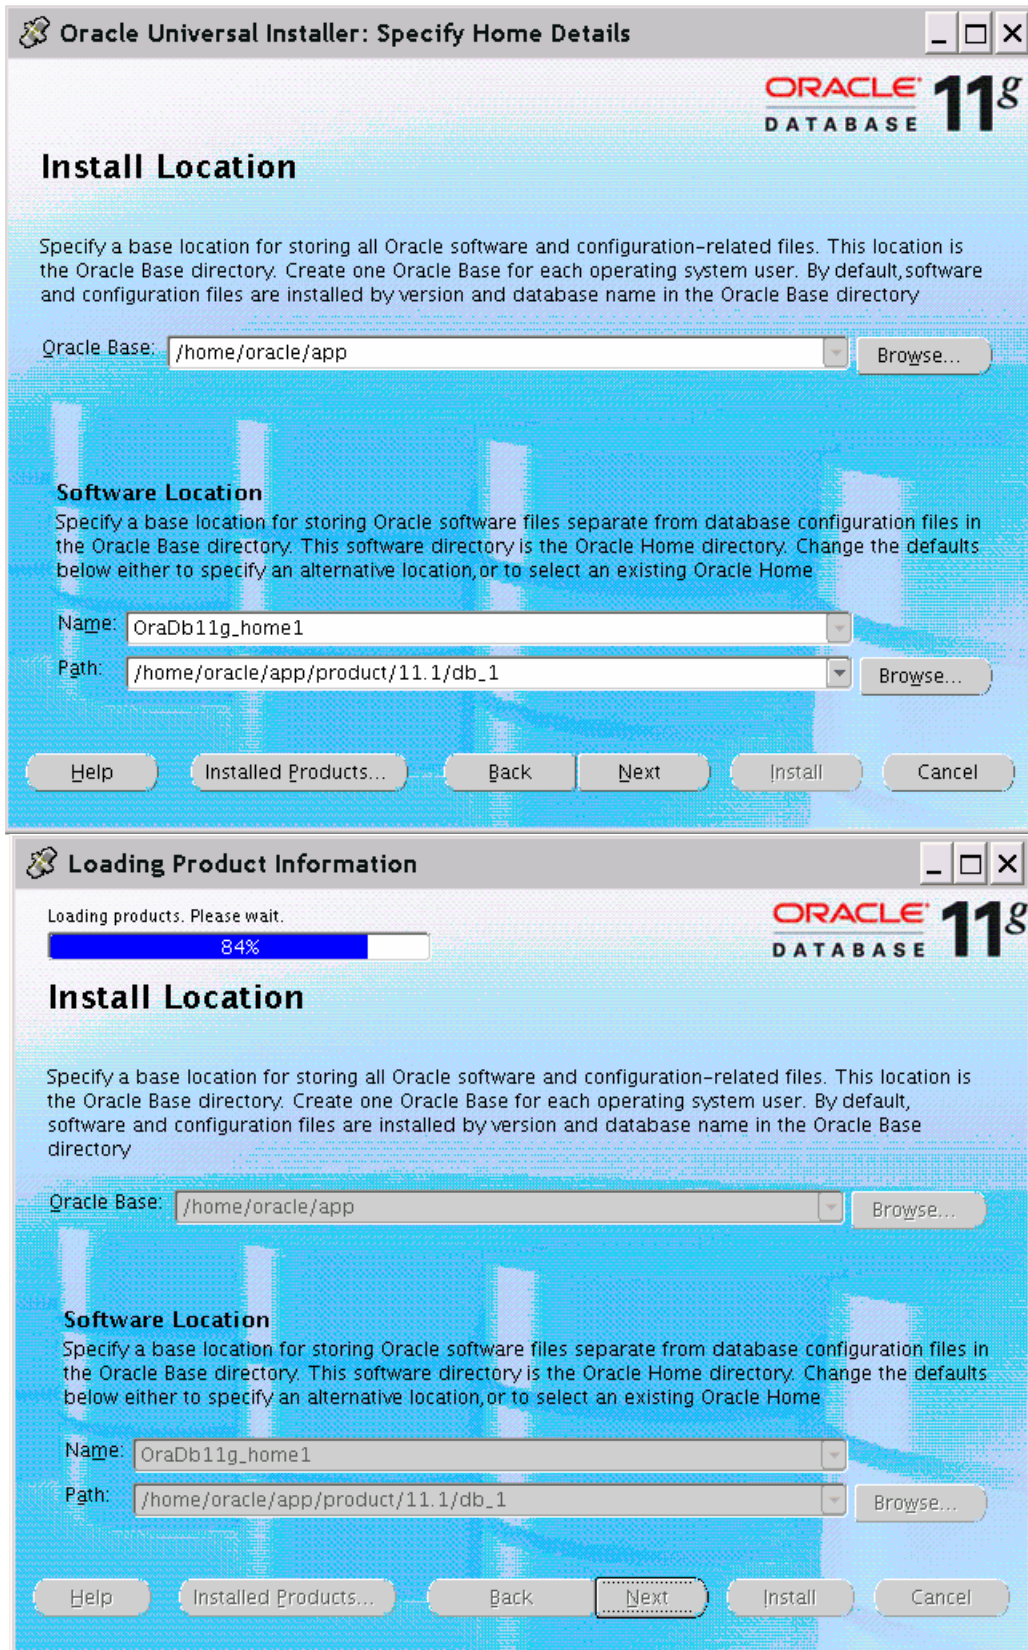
Oracle Universal Installer: Specify Home Details

ORACLE DATABASE 11g

Install Location

Specify a base location for storing all Oracle software and configuration-related files. This location is the Oracle Base directory. Create one Oracle Base for each operating system user. By default, software and configuration files are installed by version and database name in the Oracle Base directory

Oracle Base: /home/oracle/app Browse...

Software Location

Specify a base location for storing Oracle software files separate from database configuration files in the Oracle Base directory. This software directory is the Oracle Home directory. Change the defaults below either to specify an alternative location, or to select an existing Oracle Home

Name: OraDb11g_home1

Path: /home/oracle/app/product/11.1/db_1 Browse...

Help Installed Products... Back Next Install Cancel

Loading Product Information

Loading products. Please wait.

84%

ORACLE DATABASE 11g

Install Location

Specify a base location for storing all Oracle software and configuration-related files. This location is the Oracle Base directory. Create one Oracle Base for each operating system user. By default, software and configuration files are installed by version and database name in the Oracle Base directory

Oracle Base: /home/oracle/app Browse...

Software Location

Specify a base location for storing Oracle software files separate from database configuration files in the Oracle Base directory. This software directory is the Oracle Home directory. Change the defaults below either to specify an alternative location, or to select an existing Oracle Home

Name: OraDb11g_home1

Path: /home/oracle/app/product/11.1/db_1 Browse...

Help Installed Products... Back Next Install Cancel